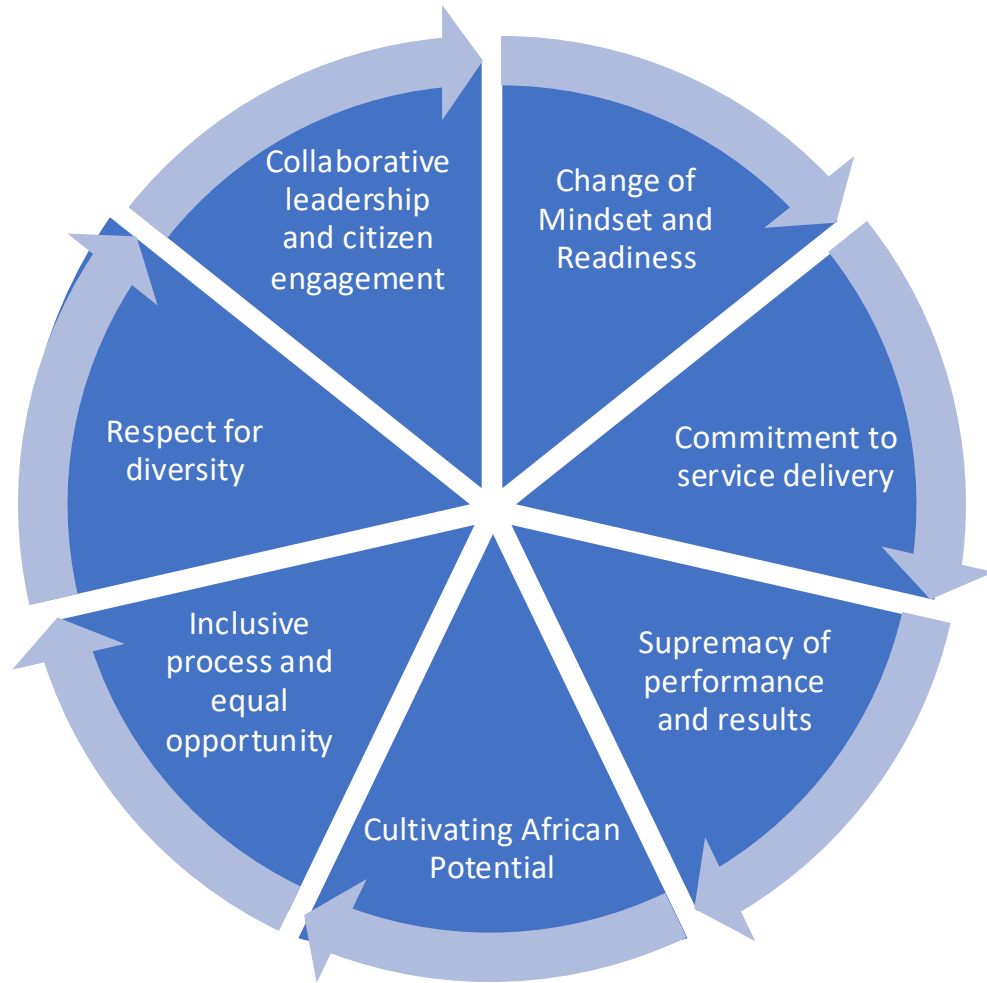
Collaborative leadership and citizen engagement

Change of Mindset and Readiness

Commitment to service delivery

Supremacy of performance and results

Cultivating African Potential

Inclusive process and equal opportunity

Respect for diversity